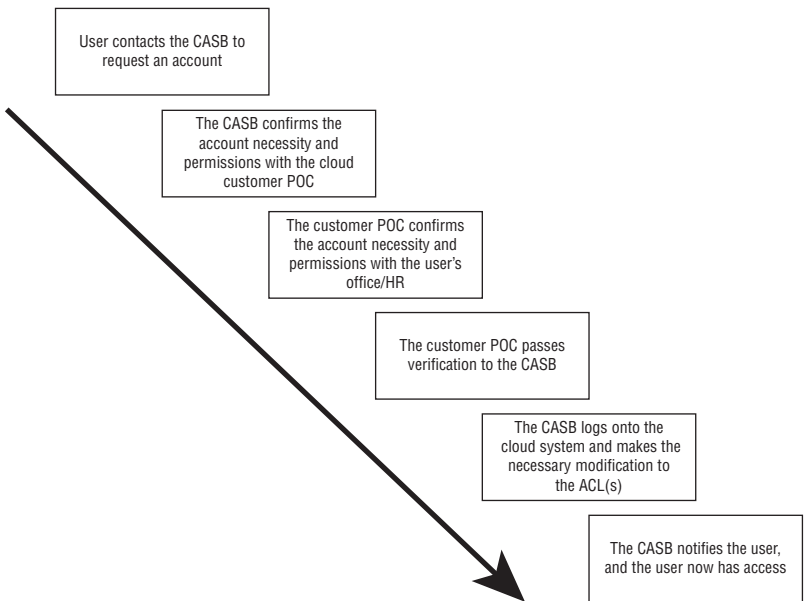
User contacts the CASB to request an account

The CASB confirms the account necessity and permissions with the cloud customer POC

The customer POC confirms the account necessity and permissions with the user's office/HR

The customer POC passes verification to the CASB

The CASB logs onto the cloud system and makes the necessary modification to the ACL(s)

The CASB notifies the user, and the user now has access